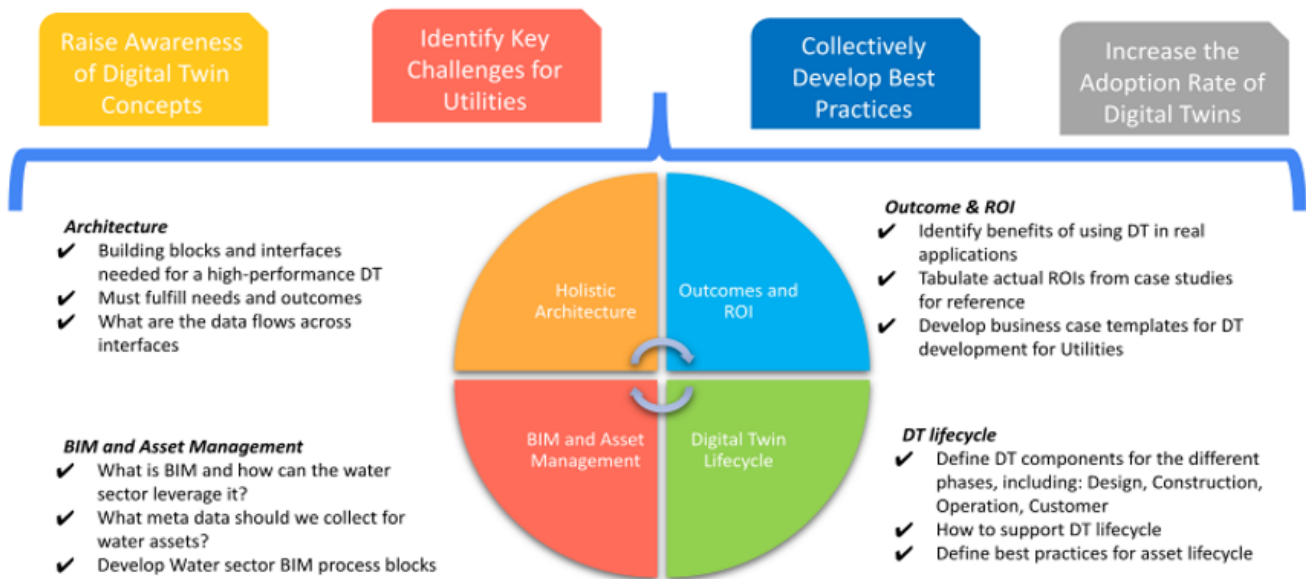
Raise Awareness of Digital Twin Concepts

Identify Key Challenges for Utilities

Collectively Develop Best Practices

Increase the Adoption Rate of Digital Twins

**Architecture**
✔ Building blocks and interfaces needed for a high-performance DT
✔ Must fulfill needs and outcomes
✔ What are the data flows across interfaces

Holistic Architecture

Outcomes and ROI

BIM and Asset Management

Digital Twin Lifecycle

**Outcome & ROI**
✔ Identify benefits of using DT in real applications
✔ Tabulate actual ROIs from case studies for reference
✔ Develop business case templates for DT development for Utilities

**BIM and Asset Management**
✔ What is BIM and how can the water sector leverage it?
✔ What meta data should we collect for water assets?
✔ Develop Water sector BIM process blocks

**DT lifecycle**
✔ Define DT components for the different phases, including: Design, Construction, Operation, Customer
✔ How to support DT lifecycle
✔ Define best practices for asset lifecycle